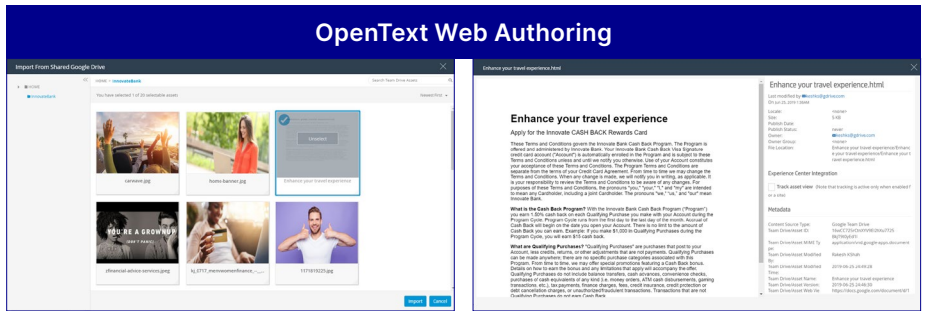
OpenText Web Authoring

Import From Shared Google Drive

HOME
InnovateBank

HOME > InnovateBank

Search Team Drive Assets

You have selected 1 of 35 selectable assets.

Newest First

carnivore.jpg

hiszmo-banner.jpg

Unselect

Enhance your travel experience

YOU'RE A GROWNUP

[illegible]

financial-advice-services.jpeg

hj_3717_mennwomenfinance_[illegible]

1171810225.jpg

Import

Cancel

Enhance your travel experience.html

Enhance your travel experience

Apply for the Innovate CASH BACK Rewards Card

These Terms and Conditions govern the Innovate Bank Cash Back Program. The Program is offered and administered by Innovate Bank. Your Innovate Bank Cash Back Visa Signature credit card account ("Account") is automatically enrolled in the Program and is subject to these Terms and Conditions unless and until we notify you otherwise. Use of your Account constitutes your acceptance of these Terms and Conditions. The Program Terms and Conditions are separate from the terms of your Credit Card Agreement. From time to time we may change the Terms and Conditions. When any change is made, we will notify you in writing, as applicable. It is your responsibility to review the Terms and Conditions to be aware of any changes. For purposes of these Terms and Conditions, the pronouns "you," "you," "I," and "my" are intended to mean any Cardholder, including a joint Cardholder. The pronouns "we," "us," and "our" mean Innovate Bank.

What is the Cash Back Program? With the Innovate Bank Cash Back Program ("Program") you earn 1.50% cash back on each Qualifying Purchase you make with your Account during the Program Cycle. Program Cycle runs from the first day to the last day of the month. Accrual of Cash Back will begin on the date you open your Account. There is no limit to the amount of Cash Back you can earn. Example: If you make $1,000 in Qualifying Purchases during the Program Cycle, you will earn $15 cash back.

What are Qualifying Purchases? "Qualifying Purchases" are purchases that post to your Account, less credits, returns, or other adjustments that are not payments. Qualifying Purchases can be made anywhere; there are no specific purchase categories associated with this Program. From time to time, we may offer special promotions featuring a Cash Back bonus. Details on how to earn the bonus and any limitations that apply will accompany the offer. Qualifying Purchases do not include balance transfers, cash advances, convenience checks, purchases of cash equivalents of any kind (i.e. money orders, ATM cash disbursements, gaming transactions, etc.), tax payments, finance charges, fees, credit insurance, credit protection or debt cancellation charges, or unauthorized/fraudulent transactions. Transactions that are not Qualifying Purchases do not earn Cash Back.

Enhance your travel experience.html

Last modified by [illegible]
On Jul 25, 2019 1:16AM

Locale: master
Size: 5 KB
Publish Date:
Publish Status: never
Owner: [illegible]@gmail.com
Owner Group: master
File Location: Enhance your travel experience/Enhance your travel experience/Enhance your travel experience.html

Experience Center Integration

Track asset view (Note that tracking is active only when enabled for a site)

Metadata

Content Source Type: Google Team Drive
Team Drive Asset ID: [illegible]
Team Drive Asset MIME Type: application/vnd.google-apps.document
Team Drive Asset Modified By: Rakesh Kilnah
Team Drive Asset Modified Time: 2019-06-25 23:49:28
Team Drive Asset Name: Enhance your travel experience
Team Drive Asset Version: 2019-06-25 23:49:28
Team Drive Asset Web Url: https://docs.google.com/document/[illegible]